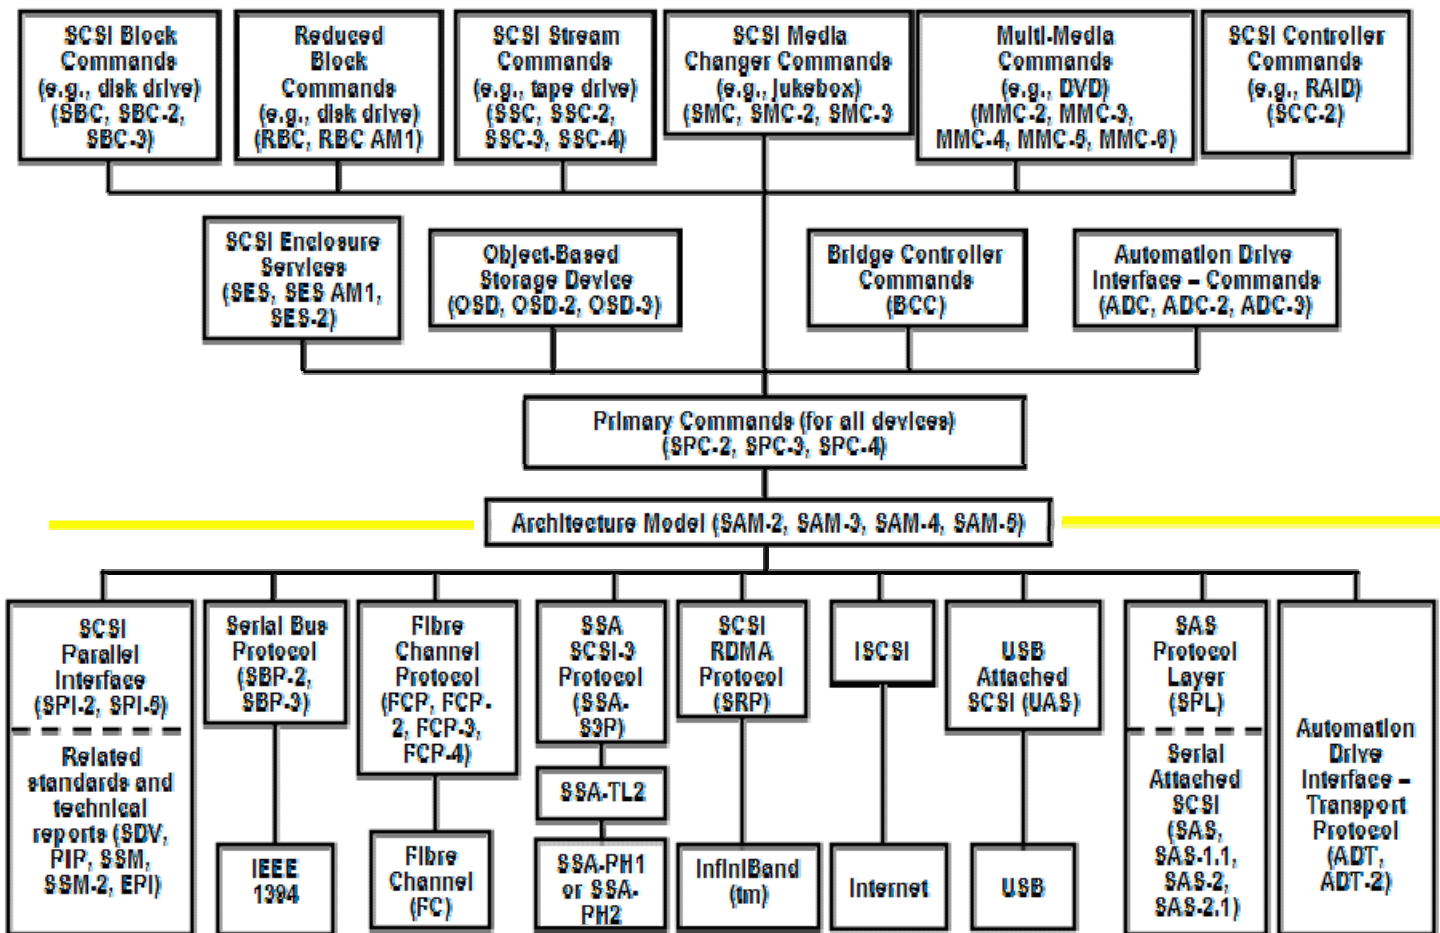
SCSI Block Commands (e.g., disk drive) (SBC, SBC-2, SBC-3)

Reduced Block Commands (e.g., disk drive) (RBC, RBC AM1)

SCSI Stream Commands (e.g., tape drive) (SSC, SSC-2, SSC-3, SSC-4)

SCSI Media Changer Commands (e.g., jukebox) (SMC, SMC-2, SMC-3

Multi-Media Commands (e.g., DVD) (MMC-2, MMC-3, MMC-4, MMC-5, MMC-6)

SCSI Controller Commands (e.g., RAID) (SCC-2)

SCSI Enclosure Services (SES, SES AM1, SES-2)

Object-Based Storage Device (OSD, OSD-2, OSD-3)

Bridge Controller Commands (BCC)

Automation Drive Interface – Commands (ADC, ADC-2, ADC-3)

Primary Commands (for all devices) (SPC-2, SPC-3, SPC-4)

Architecture Model (SAM-2, SAM-3, SAM-4, SAM-5)

SCSI Parallel Interface (SPI-2, SPI-5)

Related standards and technical reports (SDV, PIP, SSM, SSM-2, EPI)

Serial Bus Protocol (SBP-2, SBP-3)

IEEE 1394

Fibre Channel Protocol (FCP, FCP-2, FCP-3, FCP-4)

Fibre Channel (FC)

SSA SCSI-3 Protocol (SSA-S3P)

SSA-TL2

SSA-PH1 or SSA-PH2

SCSI RDMA Protocol (SRP)

InfiniBand (tm)

iSCSI

Internet

USB Attached SCSI (UAS)

USB

SAS Protocol Layer (SPL)

Serial Attached SCSI (SAS, SAS-1.1, SAS-2, SAS-2.1)

Automation Drive Interface – Transport Protocol (ADT, ADT-2)